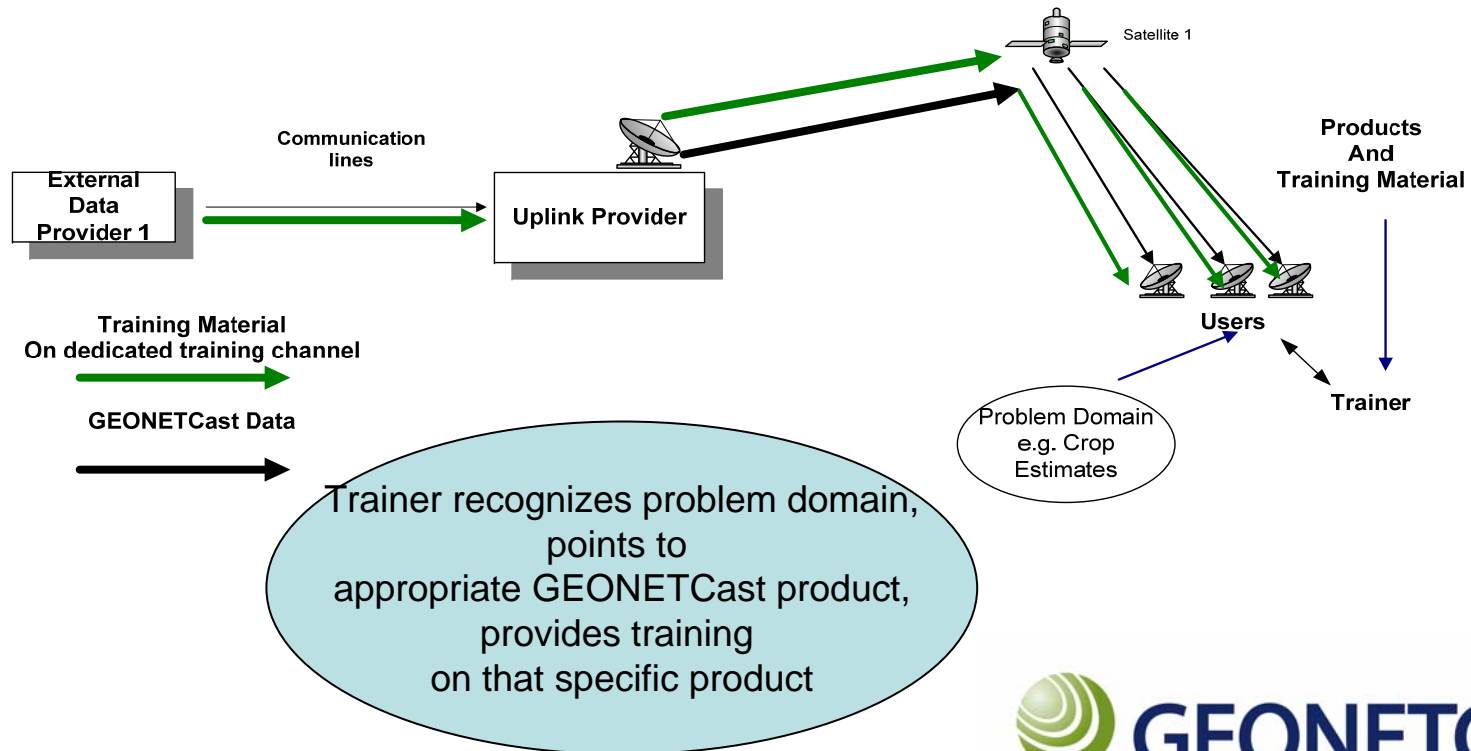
Satellite 1

Communication lines

External Data Provider 1

Uplink Provider

Products And Training Material

Users

Training Material On dedicated training channel

GEONETCast Data

Trainer

Problem Domain e.g. Crop Estimates

Trainer recognizes problem domain, points to appropriate GEONETCast product, provides training on that specific product

GEONETC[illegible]